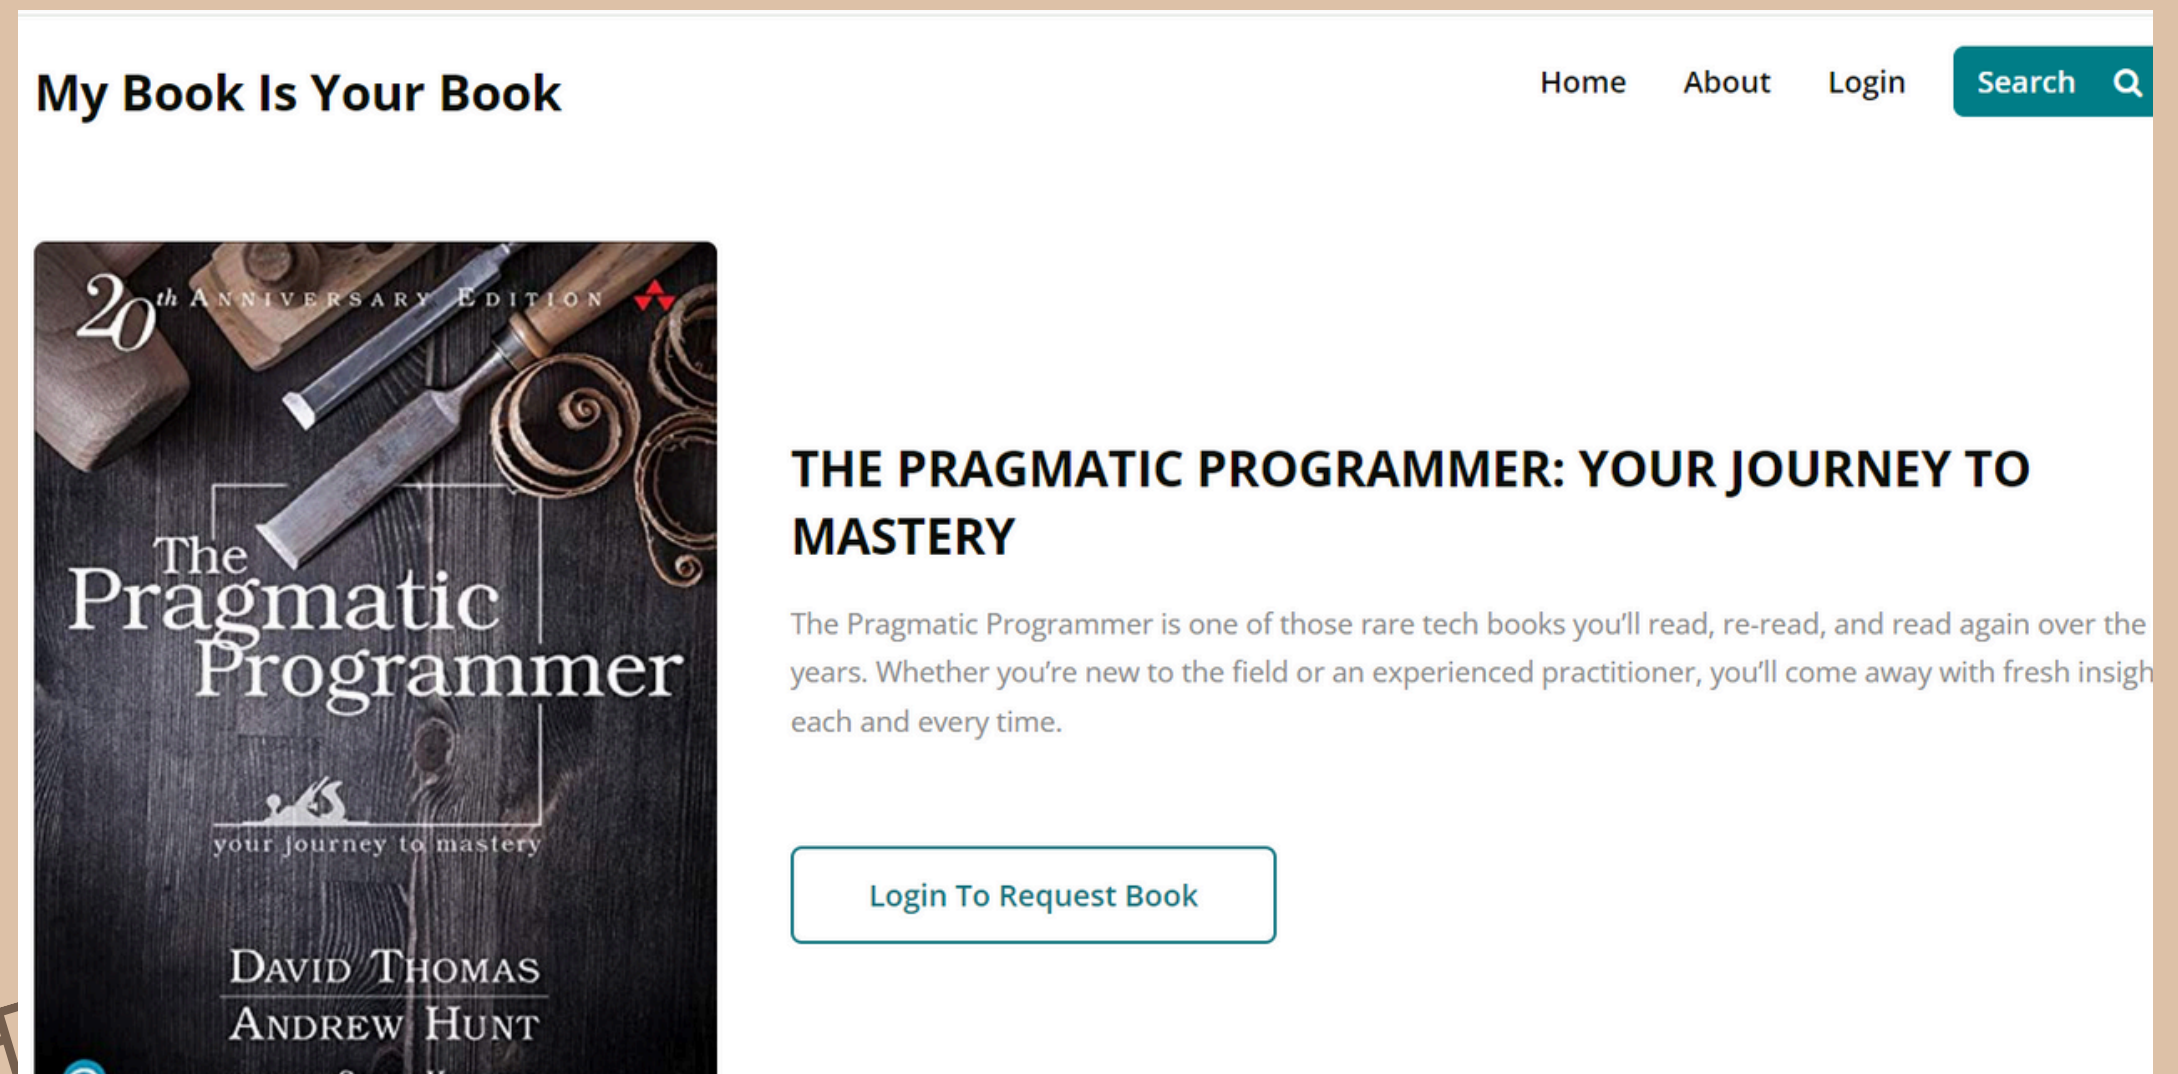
My Book Is Your Book

Home About Login Search

20th Anniversary Edition

The Pragmatic Programmer

your journey to mastery

David Thomas
Andrew Hunt

THE PRAGMATIC PROGRAMMER: YOUR JOURNEY TO MASTERY

The Pragmatic Programmer is one of those rare tech books you'll read, re-read, and read again over the years. Whether you're new to the field or an experienced practitioner, you'll come away with fresh insigh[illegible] each and every time.

Login To Request Book